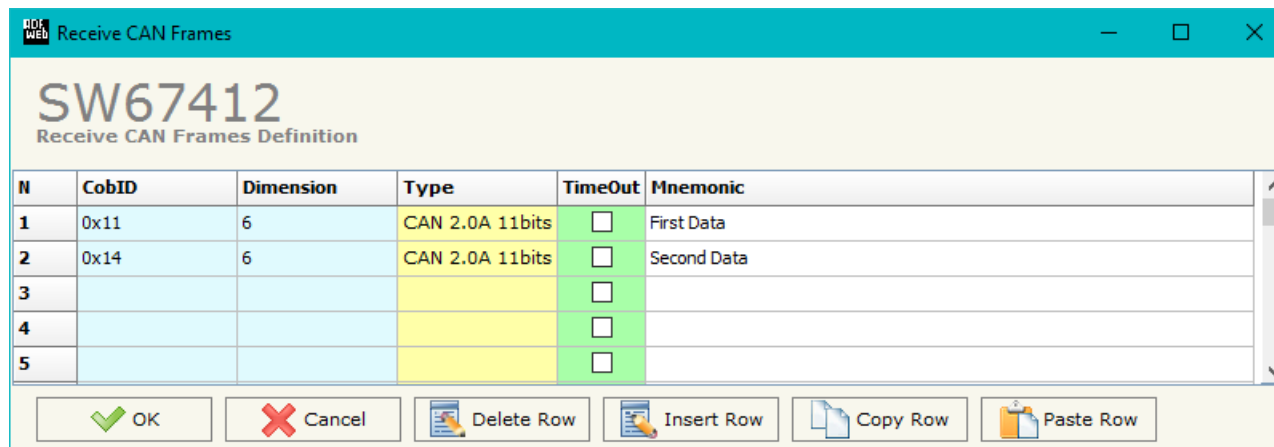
Receive CAN Frames

SW67412
Receive CAN Frames Definition

| N | CobID | Dimension | Type | TimeOut | Mnemonic |
|---|---|---|---|---|---|
| 1 | 0x11 | 6 | CAN 2.0A 11bits | ☐ | First Data |
| 2 | 0x14 | 6 | CAN 2.0A 11bits | ☐ | Second Data |
| 3 | | | | ☐ | |
| 4 | | | | ☐ | |
| 5 | | | | ☐ | |

OK Cancel Delete Row Insert Row Copy Row Paste Row